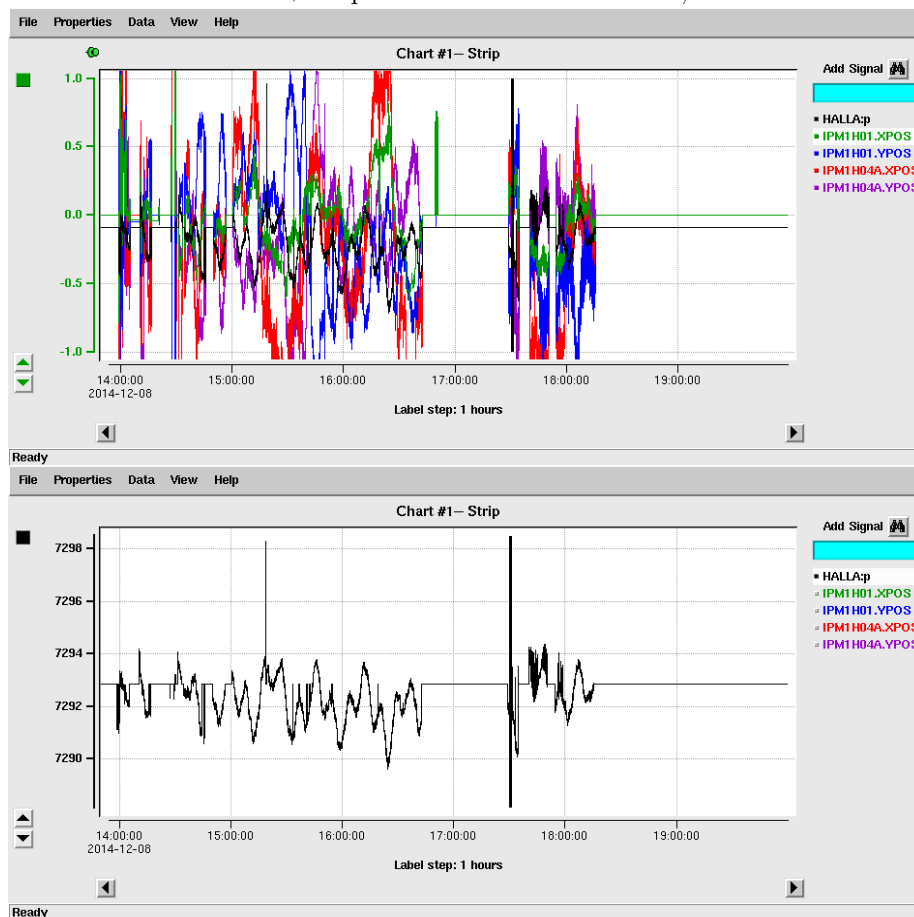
File Properties Data View Help

Chart #1— Strip

1.0
0.5
0.0
-0.5
-1.0

14:00:00
2014-12-08
15:00:00
16:00:00
17:00:00
18:00:00
19:00:00

Label step: 1 hours

Add Signal

HALLA:p
IPM1H01.XPOS
IPM1H01.YPOS
IPM1H04A.XPOS
IPM1H04A.YPOS

Ready

File Properties Data View Help

Chart #1— Strip

7298
7296
7294
7292
7290

14:00:00
2014-12-08
15:00:00
16:00:00
17:00:00
18:00:00
19:00:00

Label step: 1 hours

Add Signal

HALLA:p
IPM1H01.XPOS
IPM1H01.YPOS
IPM1H04A.XPOS
IPM1H04A.YPOS

Ready